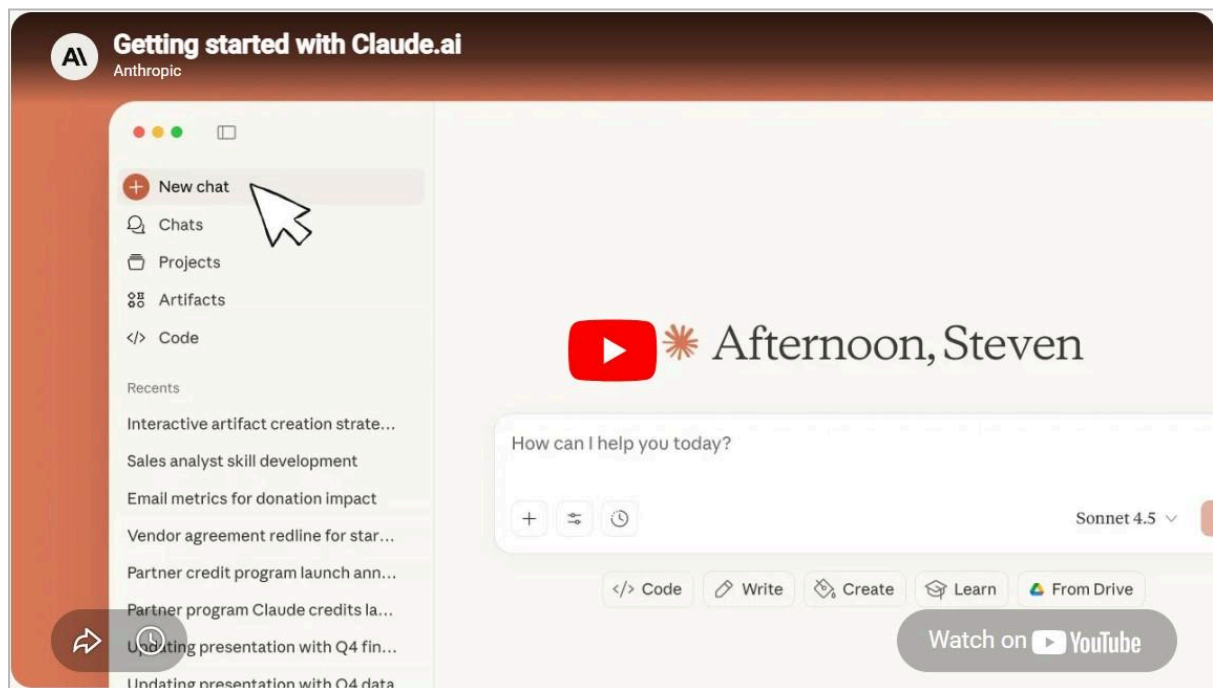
A\ Getting started with Claude.ai
Anthropic

New chat
Chats
Projects
Artifacts
Code

Recents
Interactive artifact creation strate...
Sales analyst skill development
Email metrics for donation impact
Vendor agreement redline for star...
Partner credit program launch ann...
Partner program Claude credits la...
U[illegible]ating presentation with Q4 fin...
Updating presentation with Q4 data

Afternoon, Steven

How can I help you today?

Sonnet 4.5

Code
Write
Create
Learn
From Drive

Watch on YouTube